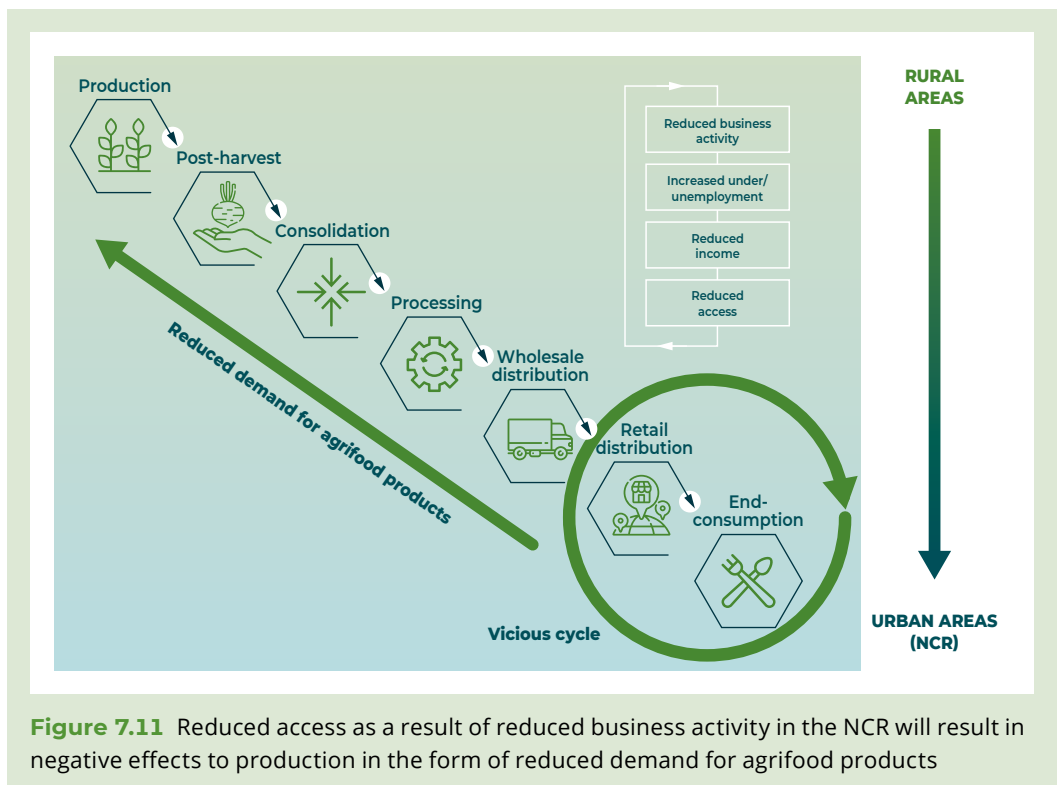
Production

Post-harvest

Consolidation

Processing

Wholesale distribution

Retail distribution

End-consumption

Reduced business activity

Increased under/ unemployment

Reduced income

Reduced access

RURAL AREAS

URBAN AREAS (NCR)

Reduced demand for agrifood products

Vicious cycle

**Figure 7.11** Reduced access as a result of reduced business activity in the NCR will result in negative effects to production in the form of reduced demand for agrifood products